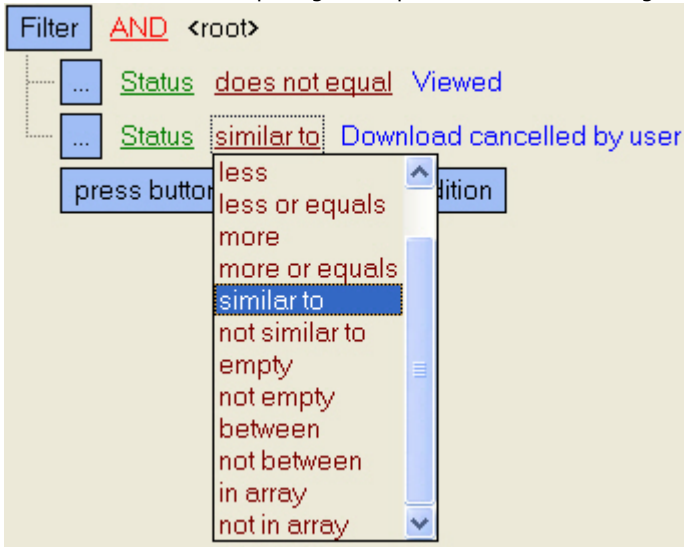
Filter AND <root>

... Status does not equal Viewed

... Status similar to Download cancelled by user

press butto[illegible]dition

less
less or equals
more
more or equals
similar to
not similar to
empty
not empty
between
not between
in array
not in array